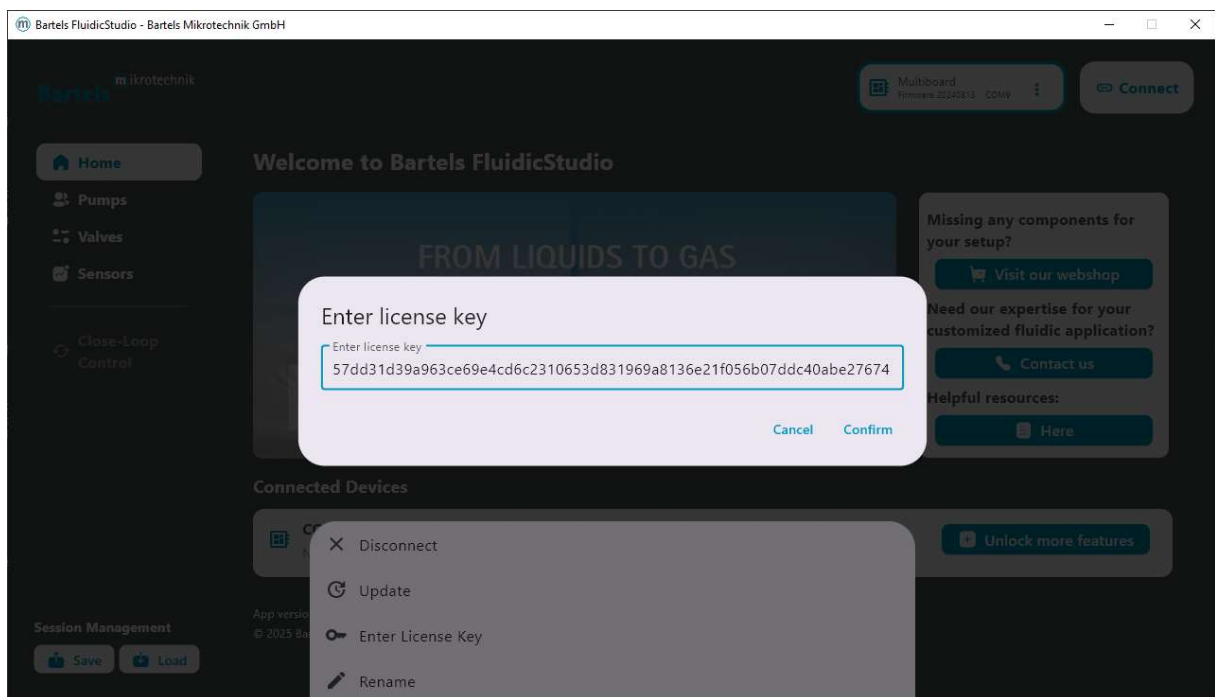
Bartels FluidicStudio - Bartels Mikrotechnik GmbH

Bartels mikrotechnik

Multiboard
Firmware 20240313 COM9

Connect

Home
Pumps
Valves
Sensors
Close-Loop Control

Welcome to Bartels FluidicStudio

FROM LIQUIDS TO GAS

Missing any components for your setup?
Visit our webshop
Need our expertise for your customized fluidic application?
Contact us
Helpful resources:
Here

Enter license key
Enter license key
57dd31d39a963ce69e4cd6c2310653d831969a8136e21f056b07ddc40abe27674
Cancel Confirm

Connected Devices

Unlock more features

Disconnect
Update
Enter License Key
Rename

App versio
© 2025 Ba

Session Management
Save Load